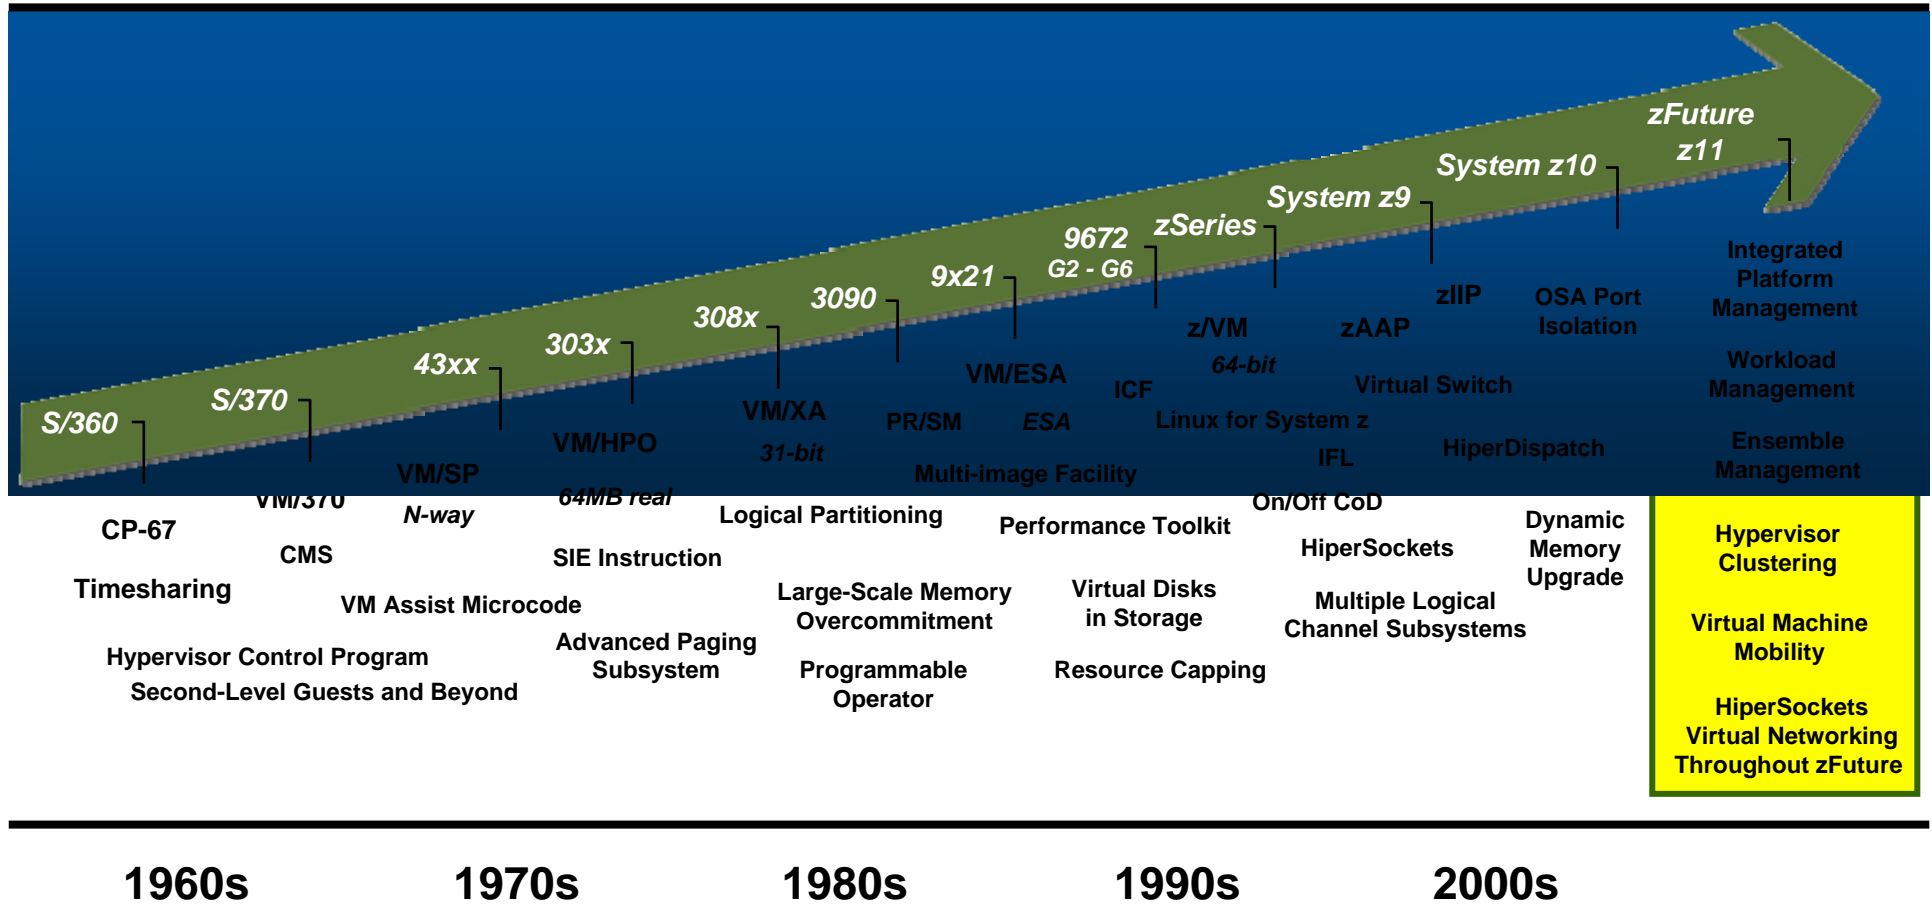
S/360
S/370
43xx
303x
308x
3090
9x21
9672
G2 - G6
zSeries
System z9
System z10
zFuture
z11

CP-67
Timesharing
Hypervisor Control Program
Second-Level Guests and Beyond

VM/370
CMS
VM Assist Microcode

VM/SP
N-way

VM/HPO
64MB real
SIE Instruction
Advanced Paging Subsystem

VM/XA
31-bit
Logical Partitioning
Large-Scale Memory Overcommitment
Programmable Operator

PR/SM
Multi-image Facility

VM/ESA
ESA
Performance Toolkit
Virtual Disks in Storage
Resource Capping

ICF
z/VM
64-bit
Linux for System z
IFL
On/Off CoD
HiperSockets
Multiple Logical Channel Subsystems

zAAP
zIIP
Virtual Switch
HiperDispatch

OSA Port Isolation
Dynamic Memory Upgrade

Integrated Platform Management
Workload Management
Ensemble Management

Hypervisor Clustering
Virtual Machine Mobility
HiperSockets Virtual Networking Throughout zFuture

1960s
1970s
1980s
1990s
2000s